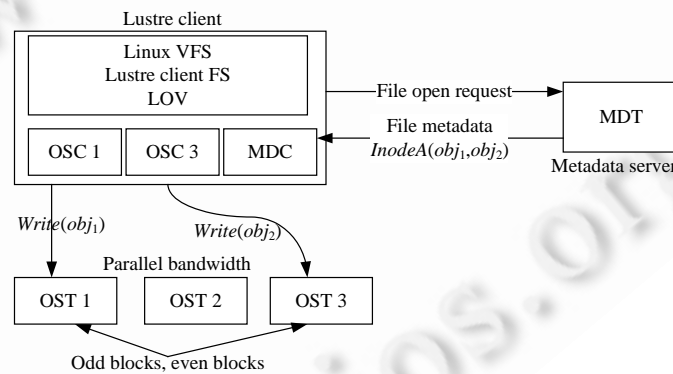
Lustre client

Linux VFS
Lustre client FS
LOV

OSC 1

OSC 3

MDC

File open request

File metadata
$InodeA(obj_1,obj_2)$

MDT

Metadata server

$Write(obj_1)$

$Write(obj_2)$

Parallel bandwidth

OST 1

OST 2

OST 3

Odd blocks, even blocks